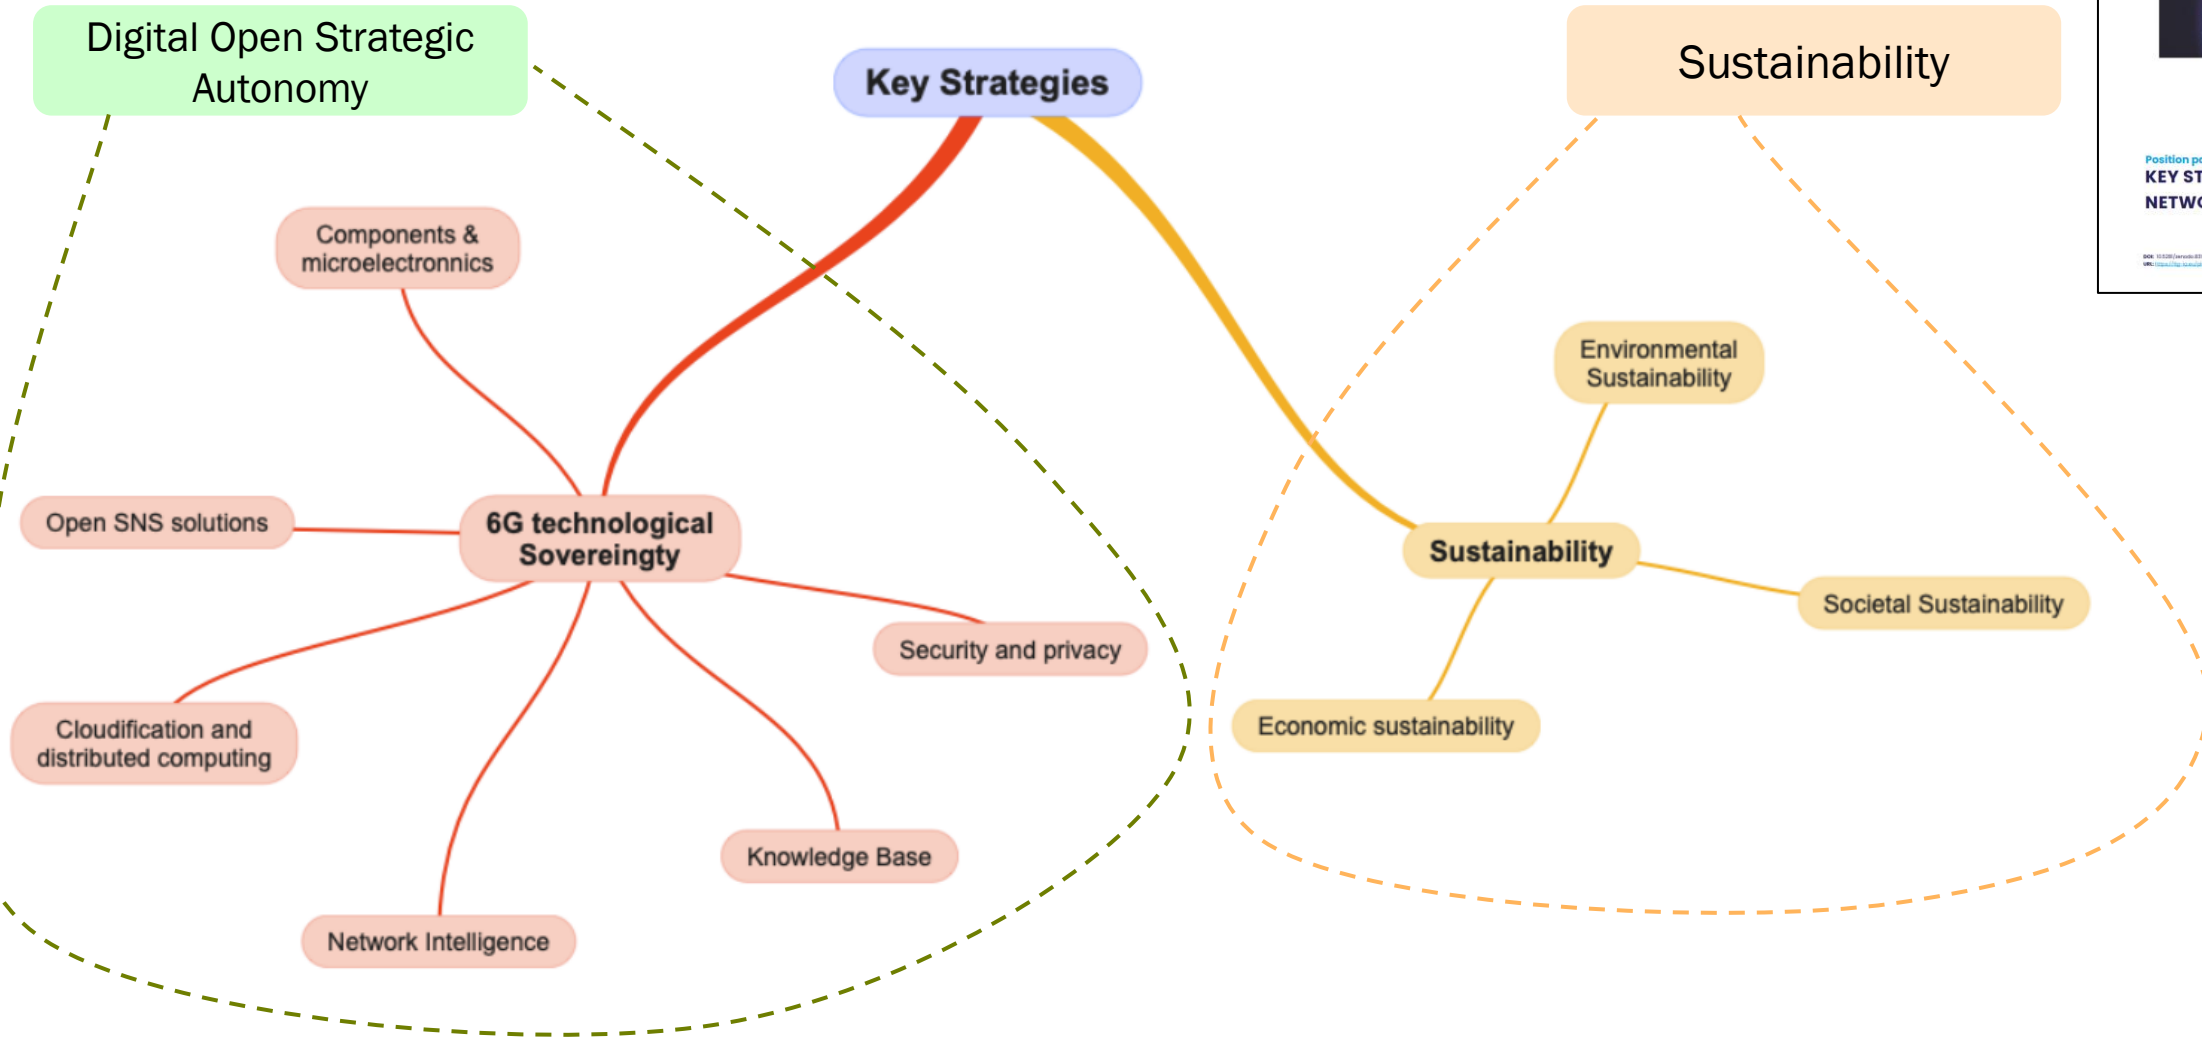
Digital Open Strategic Autonomy

Key Strategies

Sustainability

Components & microelectronnics

Open SNS solutions

6G technological Sovereingty

Security and privacy

Cloudification and distributed computing

Knowledge Base

Network Intelligence

Environmental Sustainability

Sustainability

Societal Sustainability

Economic sustainability

Position p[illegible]
KEY ST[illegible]
NETW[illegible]
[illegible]